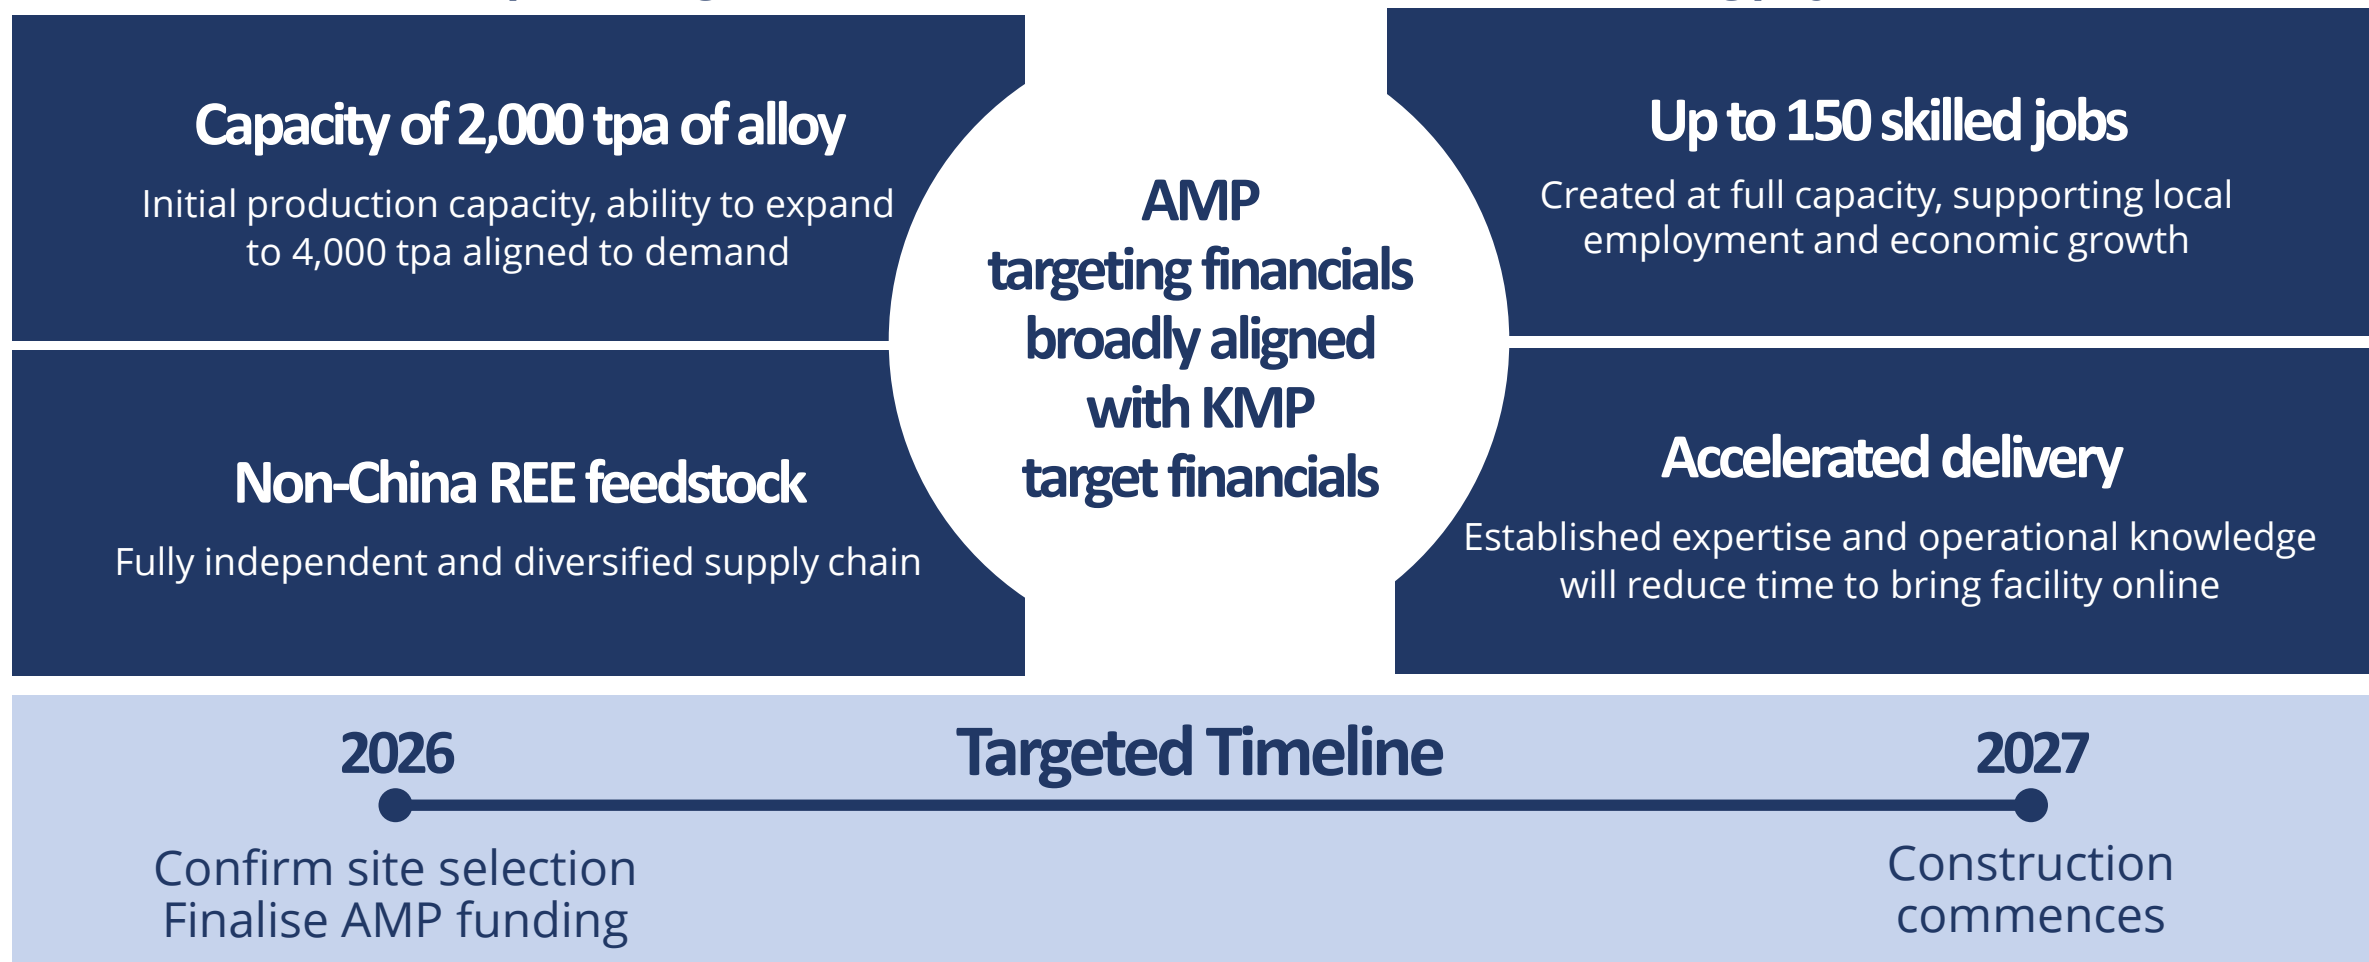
Capacity of 2,000 tpa of alloy

Initial production capacity, ability to expand to 4,000 tpa aligned to demand

Up to 150 skilled jobs

Created at full capacity, supporting local employment and economic growth

AMP targeting financials broadly aligned with KMP target financials

Non-China REE feedstock

Fully independent and diversified supply chain

Accelerated delivery

Established expertise and operational knowledge will reduce time to bring facility online

2026

Targeted Timeline

2027

Confirm site selection
Finalise AMP funding

Construction commences